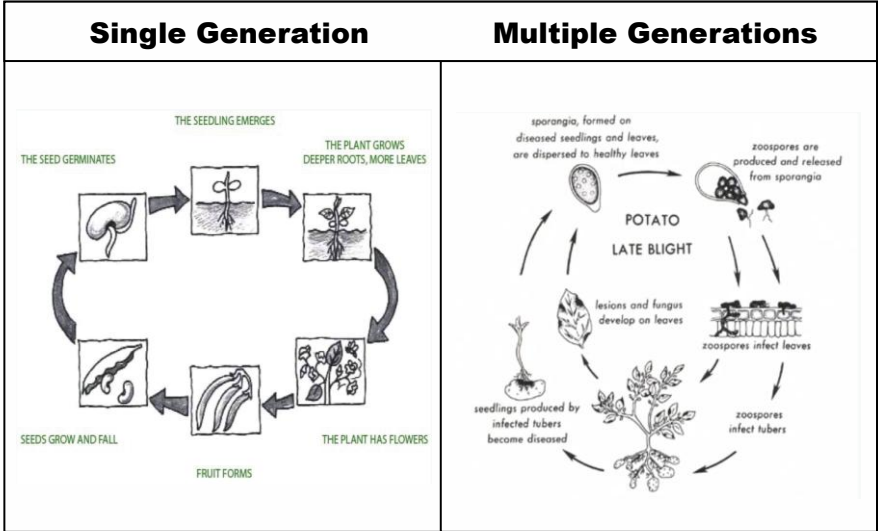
| Single Generation | Multiple Generations |
|---|---|
| THE SEEDLING EMERGES<br>THE SEED GERMINATES<br>THE PLANT GROWS DEEPER ROOTS, MORE LEAVES<br>SEEDS GROW AND FALL<br>THE PLANT HAS FLOWERS<br>FRUIT FORMS | sporangia, formed on diseased seedlings and leaves, are dispersed to healthy leaves<br>zoospores are produced and released from sporangia<br>POTATO LATE BLIGHT<br>lesions and fungus develop on leaves<br>zoospores infect leaves<br>seedlings produced by infected tubers become diseased<br>zoospores infect tubers |